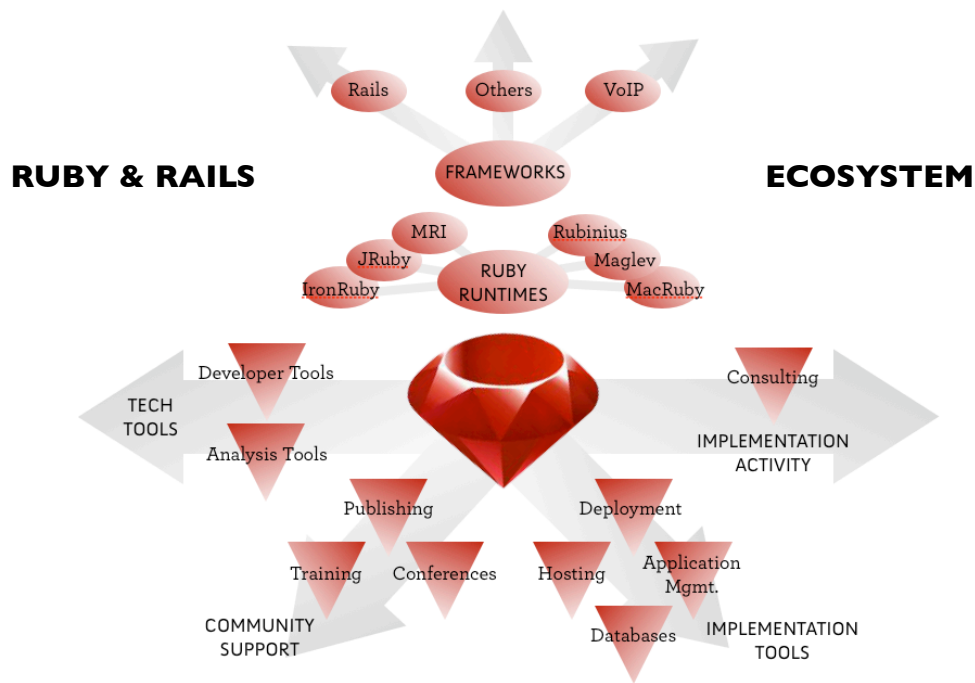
RUBY & RAILS

ECOSYSTEM

Rails

Others

VoIP

FRAMEWORKS

MRI

JRuby

IronRuby

RUBY RUNTIMES

Rubinius

Maglev

MacRuby

Developer Tools

TECH TOOLS

Analysis Tools

Consulting

IMPLEMENTATION ACTIVITY

Publishing

Deployment

Training

Conferences

Hosting

Application Mgmt.

COMMUNITY SUPPORT

Databases

IMPLEMENTATION TOOLS